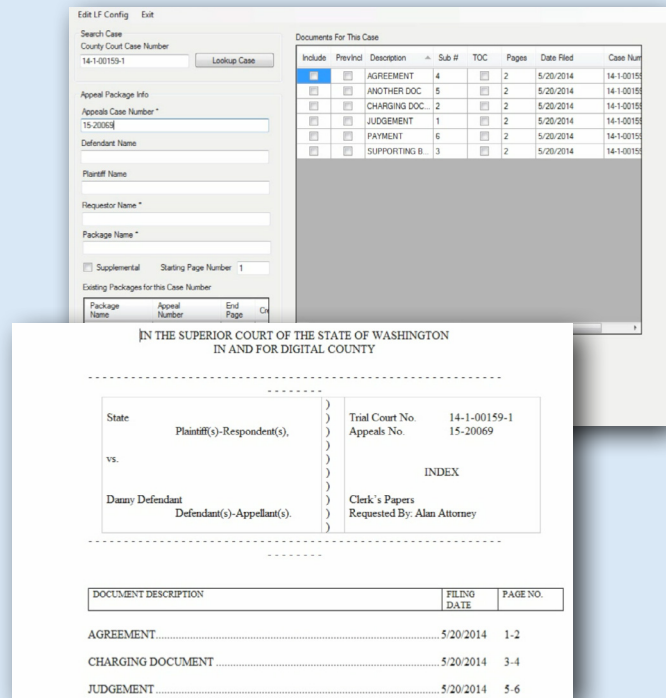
Edit LF Config Exit

Search Case
County Court Case Number
14-1-00159-1
Lookup Case

Appeal Package Info
Appeals Case Number *
15-20069
Defendant Name

Plaintiff Name

Requestor Name *

Package Name *

Supplemental Starting Page Number 1

Existing Packages for this Case Number

| Package Name | Appeal Number | End Page | Cr |
|---|---|---|---|

Documents For This Case

| Include | PrevIncl | Description | Sub # | TOC | Pages | Date Filed | Case Num |
|---|---|---|---|---|---|---|---|
| | | AGREEMENT | 4 | | 2 | 5/20/2014 | 14-1-0015 |
| | | ANOTHER DOC | 5 | | 2 | 5/20/2014 | 14-1-0015 |
| | | CHARGING DOC... | 2 | | 2 | 5/20/2014 | 14-1-0015 |
| | | JUDGEMENT | 1 | | 2 | 5/20/2014 | 14-1-0015 |
| | | PAYMENT | 6 | | 2 | 5/20/2014 | 14-1-0015 |
| | | SUPPORTING B... | 3 | | 2 | 5/20/2014 | 14-1-0015 |

IN THE SUPERIOR COURT OF THE STATE OF WASHINGTON
IN AND FOR DIGITAL COUNTY

State
Plaintiff(s)-Respondent(s),

vs.

Danny Defendant
Defendant(s)-Appellant(s).

Trial Court No. 14-1-00159-1
Appeals No. 15-20069

INDEX

Clerk's Papers
Requested By: Alan Attorney

| DOCUMENT DESCRIPTION | FILING DATE | PAGE NO. |
|---|---|---|

AGREEMENT.......................... 5/20/2014 1-2

CHARGING DOCUMENT .......................... 5/20/2014 3-4

JUDGEMENT.......................... 5/20/2014 5-6